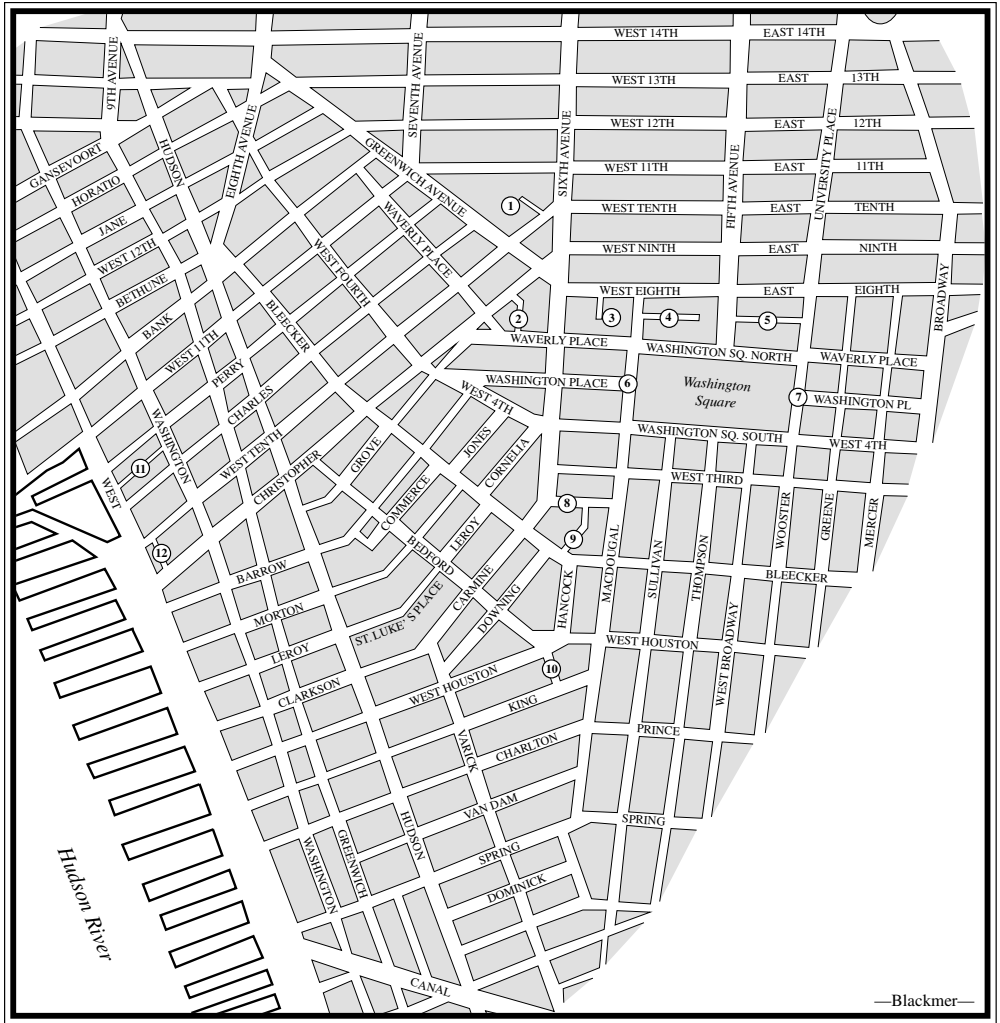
WEST 14TH
EAST 14TH
WEST 13TH
EAST 13TH
WEST 12TH
EAST 12TH
WEST 11TH
EAST 11TH
WEST TENTH
EAST TENTH
WEST NINTH
EAST NINTH
WEST EIGHTH
EAST EIGHTH
9TH AVENUE
SEVENTH AVENUE
SIXTH AVENUE
FIFTH AVENUE
UNIVERSITY PLACE
BROADWAY
HUDSON
EIGHTH AVENUE
GREENWICH AVENUE
GANSEVOORT
HORATIO
JANE
WEST 12TH
BETHUNE
BANK
WAVERLY PLACE
WEST FOURTH
BLEECKER
WEST 11TH
PERRY
CHARLES
WASHINGTON
WEST TENTH
CHRISTOPHER
GROVE
WEST
1
2
3
4
5
6
7
8
9
10
11
12
WAVERLY PLACE
WASHINGTON SQ. NORTH
WAVERLY PLACE
WASHINGTON PLACE
Washington Square
WASHINGTON PL
WEST 4TH
JONES
CORNELIA
WASHINGTON SQ. SOUTH
WEST 4TH
WEST THIRD
COMMERCE
BEDFORD
LEROY
MACDOUGAL
SULLIVAN
THOMPSON
WOOSTER
GREENE
MERCER
BARROW
MORTON
LEROY
ST. LUKE' S PLACE
CARMINE
DOWNING
HANCOCK
BLEECKER
WEST BROADWAY
CLARKSON
WEST HOUSTON
WEST HOUSTON
KING
VARICK
CHARLTON
PRINCE
VAN DAM
SPRING
WASHINGTON
GREENWICH
HUDSON
SPRING
DOMINICK
CANAL
Hudson River
—Blackmer—